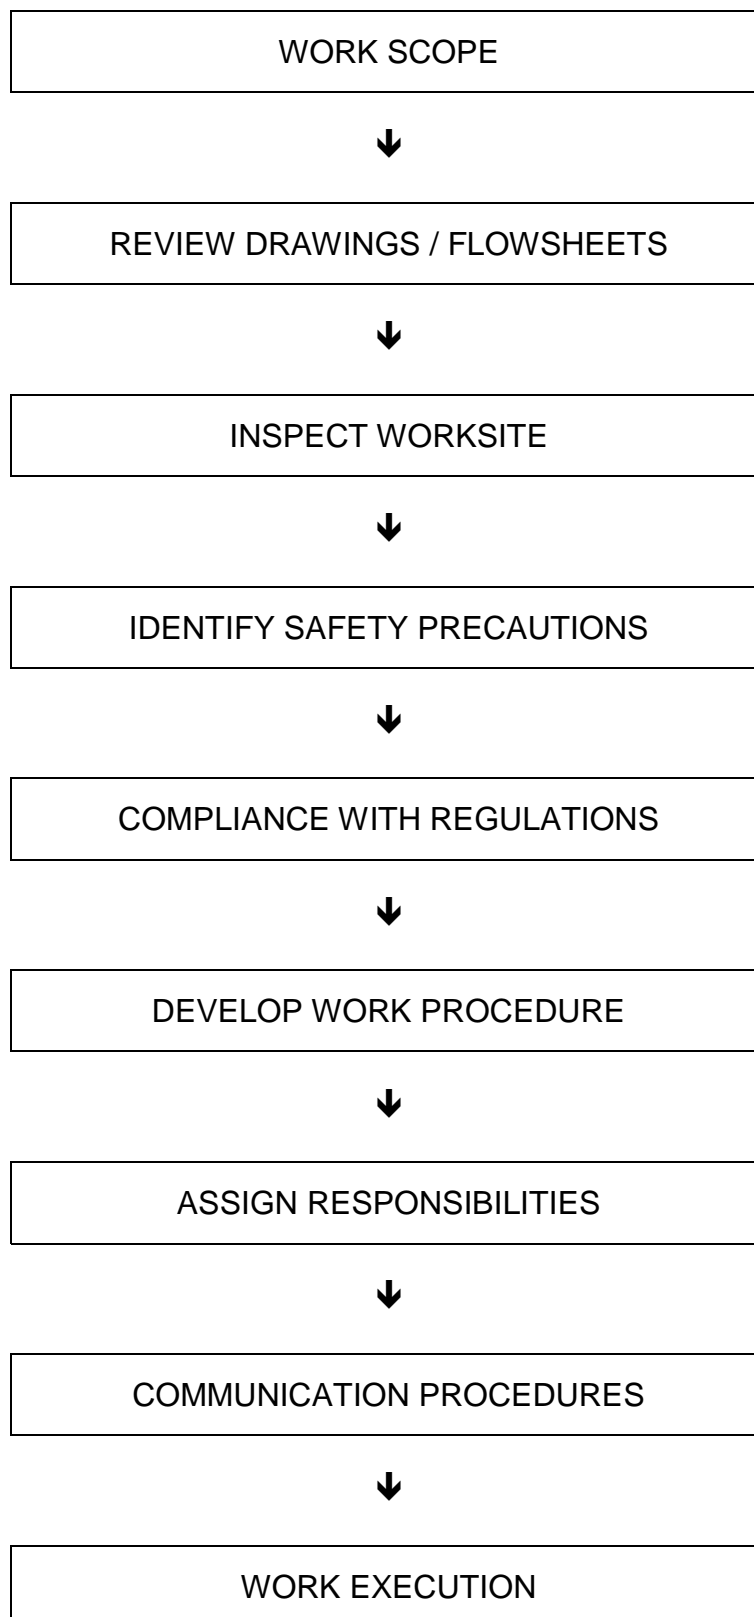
WORK SCOPE

REVIEW DRAWINGS / FLOWSHEETS

INSPECT WORKSITE

IDENTIFY SAFETY PRECAUTIONS

COMPLIANCE WITH REGULATIONS

DEVELOP WORK PROCEDURE

ASSIGN RESPONSIBILITIES

COMMUNICATION PROCEDURES

WORK EXECUTION